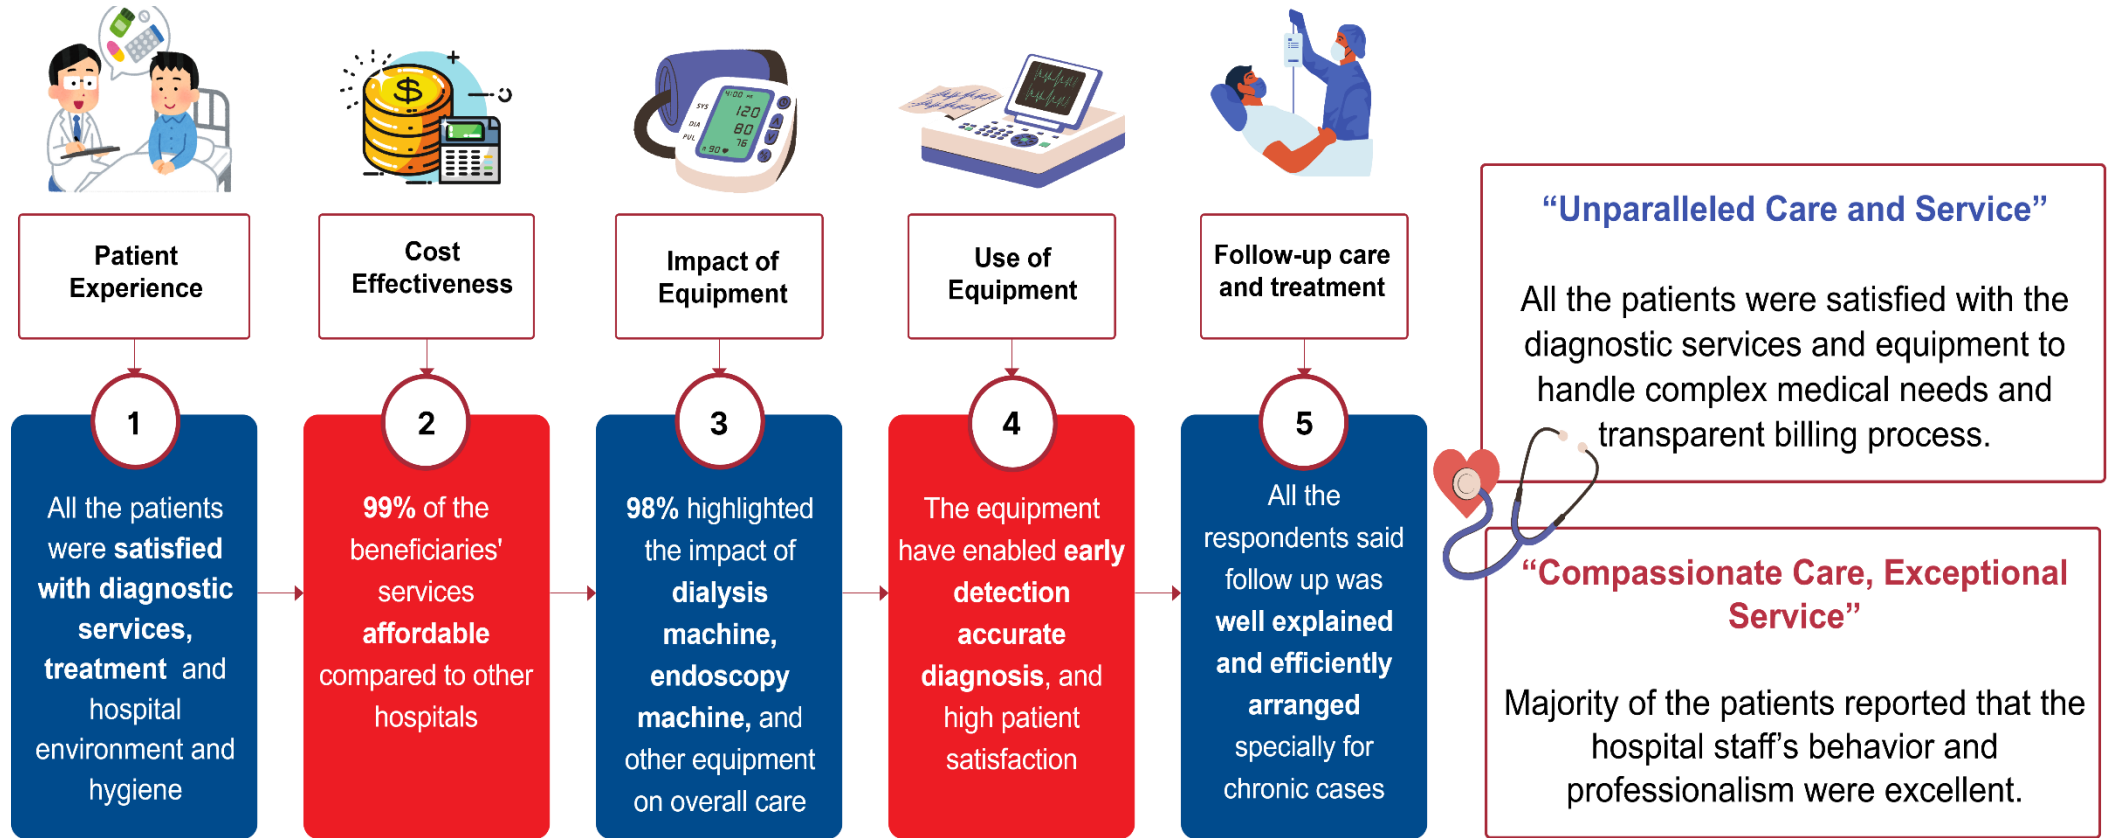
Patient Experience

1

All the patients were satisfied with diagnostic services, treatment and hospital environment and hygiene

Cost Effectiveness

2

99% of the beneficiaries' services affordable compared to other hospitals

Impact of Equipment

3

98% highlighted the impact of dialysis machine, endoscopy machine, and other equipment on overall care

Use of Equipment

4

The equipment have enabled early detection accurate diagnosis, and high patient satisfaction

Follow-up care and treatment

5

All the respondents said follow up was well explained and efficiently arranged specially for chronic cases

SYS 120
DIA 80
PUL 76

“Unparalleled Care and Service”

All the patients were satisfied with the diagnostic services and equipment to handle complex medical needs and transparent billing process.

“Compassionate Care, Exceptional Service”

Majority of the patients reported that the hospital staff’s behavior and professionalism were excellent.